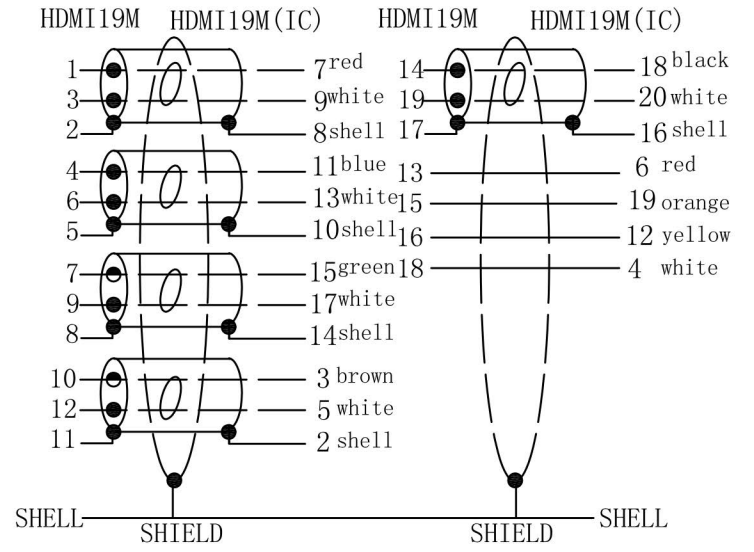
HDMI19M HDMI19M(IC) HDMI19M HDMI19M(IC)

1 7red
3 9white
2 8shell
4 11blue
6 13white
5 10shell
7 15green
9 17white
8 14shell
10 3 brown
12 5 white
11 2 shell

14 18 black
19 20 white
17 16 shell
13 6 red
15 19 orange
16 12 yellow
18 4 white

SHELL SHIELD SHIELD SHELL